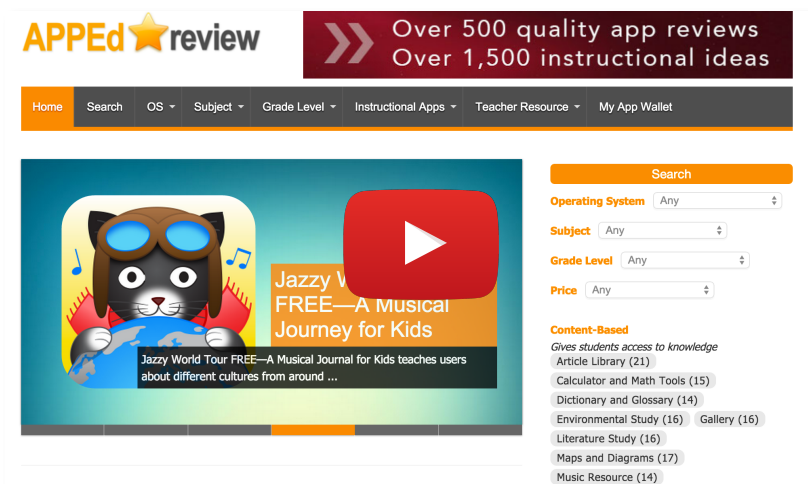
APPEd review

Over 500 quality app reviews
Over 1,500 instructional ideas

Home Search OS Subject Grade Level Instructional Apps Teacher Resource My App Wallet

Jazzy W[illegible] FREE—A Musical Journey for Kids

Jazzy World Tour FREE—A Musical Journal for Kids teaches users about different cultures from around ...

Search

Operating System Any
Subject Any
Grade Level Any
Price Any

Content-Based
Gives students access to knowledge
Article Library (21)
Calculator and Math Tools (15)
Dictionary and Glossary (14)
Environmental Study (16) Gallery (16)
Literature Study (16)
Maps and Diagrams (17)
Music Resource (14)